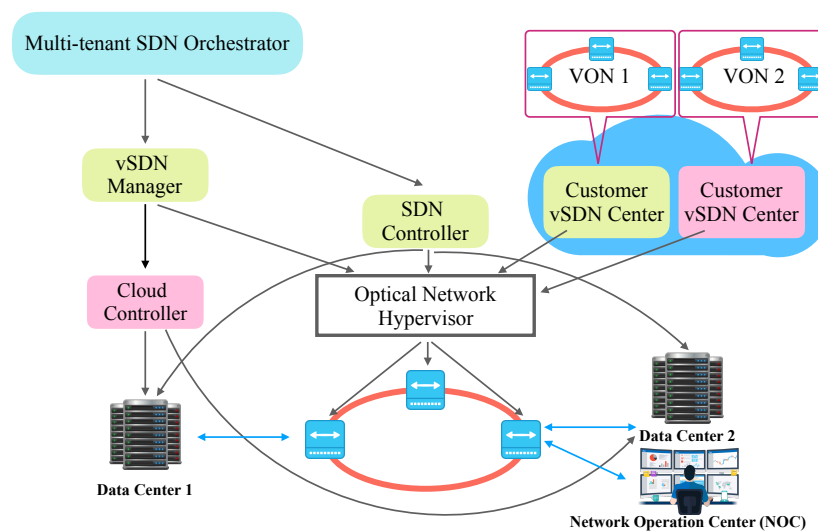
Multi-tenant SDN Orchestrator

VON 1

VON 2

vSDN Manager

SDN Controller

Customer vSDN Center

Customer vSDN Center

Cloud Controller

Optical Network Hypervisor

Data Center 1

Data Center 2

Network Operation Center (NOC)